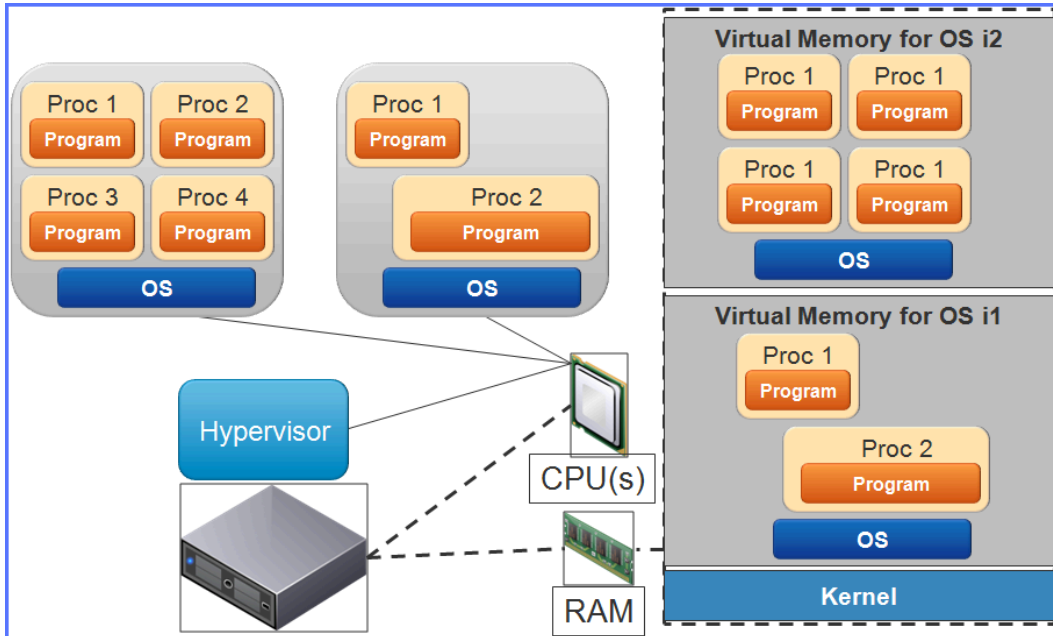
Proc 1
Program
Proc 2
Program
Proc 3
Program
Proc 4
Program
OS

Proc 1
Program
Proc 2
Program
OS

Hypervisor

CPU(s)

RAM

Virtual Memory for OS i2
Proc 1
Program
Proc 1
Program
Proc 1
Program
Proc 1
Program
OS

Virtual Memory for OS i1
Proc 1
Program
Proc 2
Program
OS

Kernel